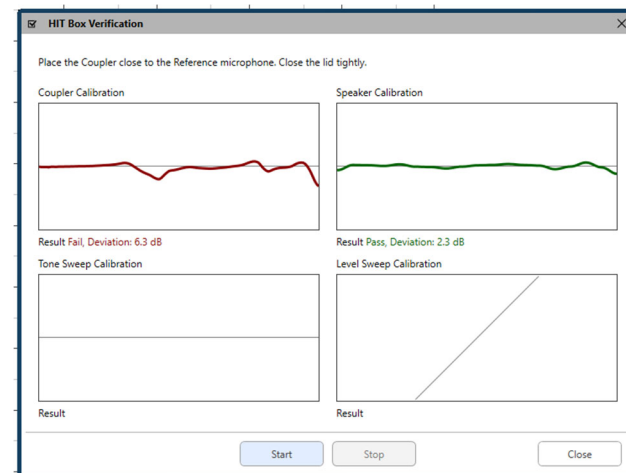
HIT Box Verification

Place the Coupler close to the Reference microphone. Close the lid tightly.

Coupler Calibration

Result Fail, Deviation: 6.3 dB

Speaker Calibration

Result Pass, Deviation: 2.3 dB

Tone Sweep Calibration

Result

Level Sweep Calibration

Result

Start

Stop

Close